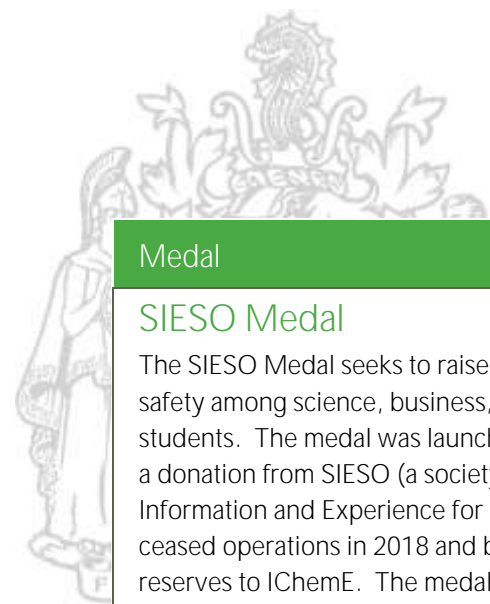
Medal

SIESO Medal

The SIESO Medal seeks to raise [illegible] safety among science, business, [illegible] students. The medal was launc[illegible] a donation from SIESO (a societ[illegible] Information and Experience for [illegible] ceased operations in 2018 and b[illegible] reserves to IChemE. The medal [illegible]